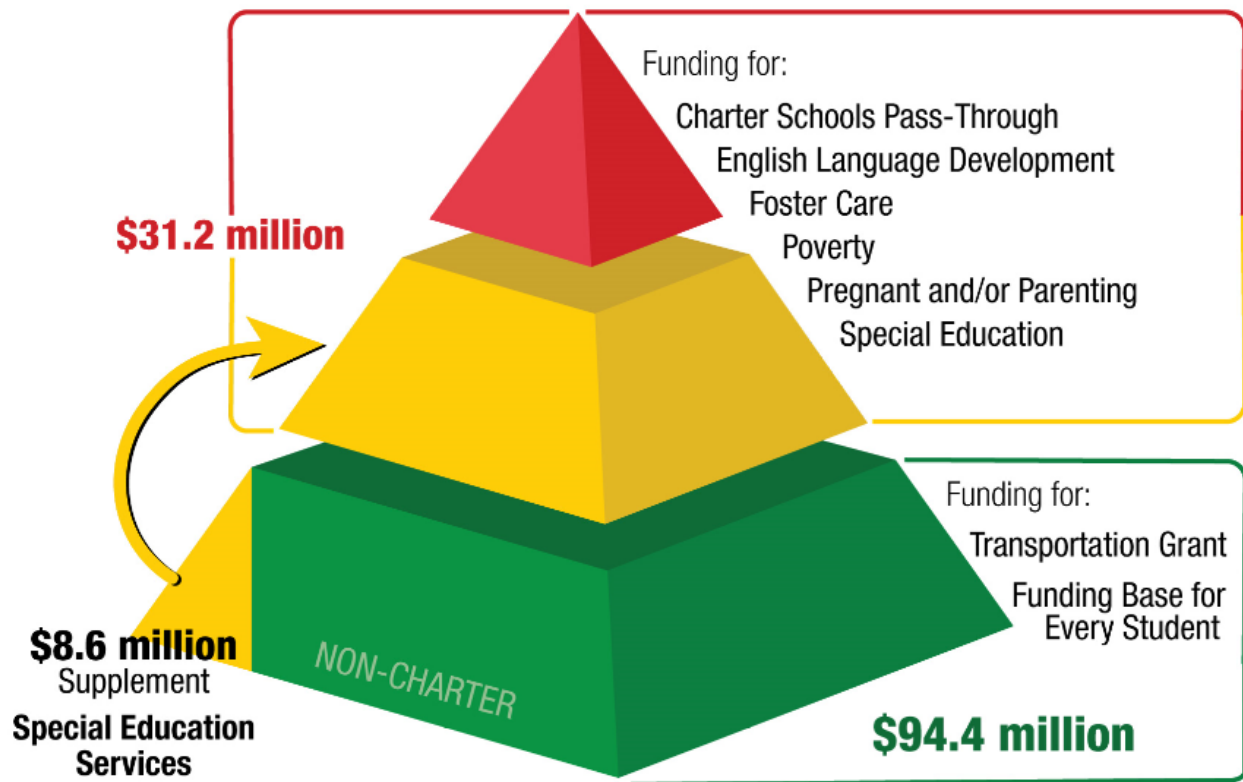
Funding for:
Charter Schools Pass-Through
English Language Development
Foster Care
Poverty
Pregnant and/or Parenting
Special Education

$31.2 million

Funding for:
Transportation Grant
Funding Base for Every Student

$8.6 million
Supplement
Special Education Services

NON-CHARTER

$94.4 million